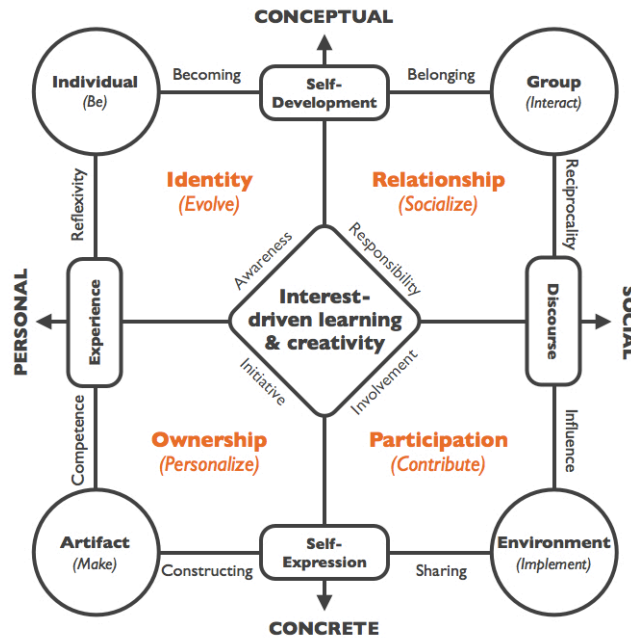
CONCEPTUAL

Individual
(Be)

Becoming

Self-Development

Belonging

Group
(Interact)

Reflexivity

Identity
(Evolve)

Relationship
(Socialize)

Reciprocality

PERSONAL

Experience

Awareness

Responsibility

Interest-driven learning & creativity

Initiative

Involvement

Discourse

SOCIAL

Competence

Ownership
(Personalize)

Participation
(Contribute)

Influence

Artifact
(Make)

Constructing

Self-Expression

Sharing

Environment
(Implement)

CONCRETE